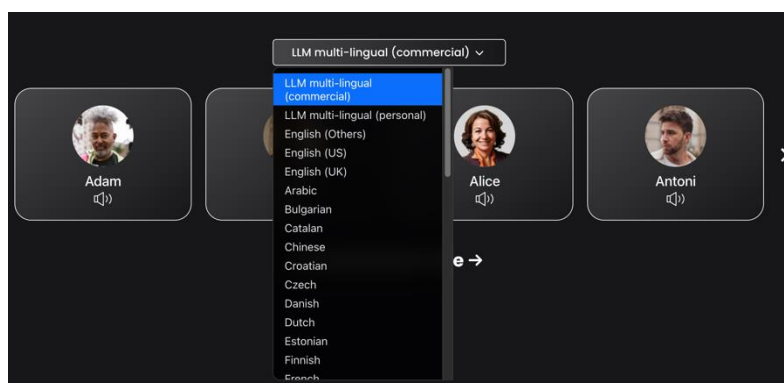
LLM multi-lingual (commercial) ⌄

LLM multi-lingual (commercial)
LLM multi-lingual (personal)
English (Others)
English (US)
English (UK)
Arabic
Bulgarian
Catalan
Chinese
Croatian
Czech
Danish
Dutch
Estonian
Finnish
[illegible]

Adam

Alice

Antoni

e →